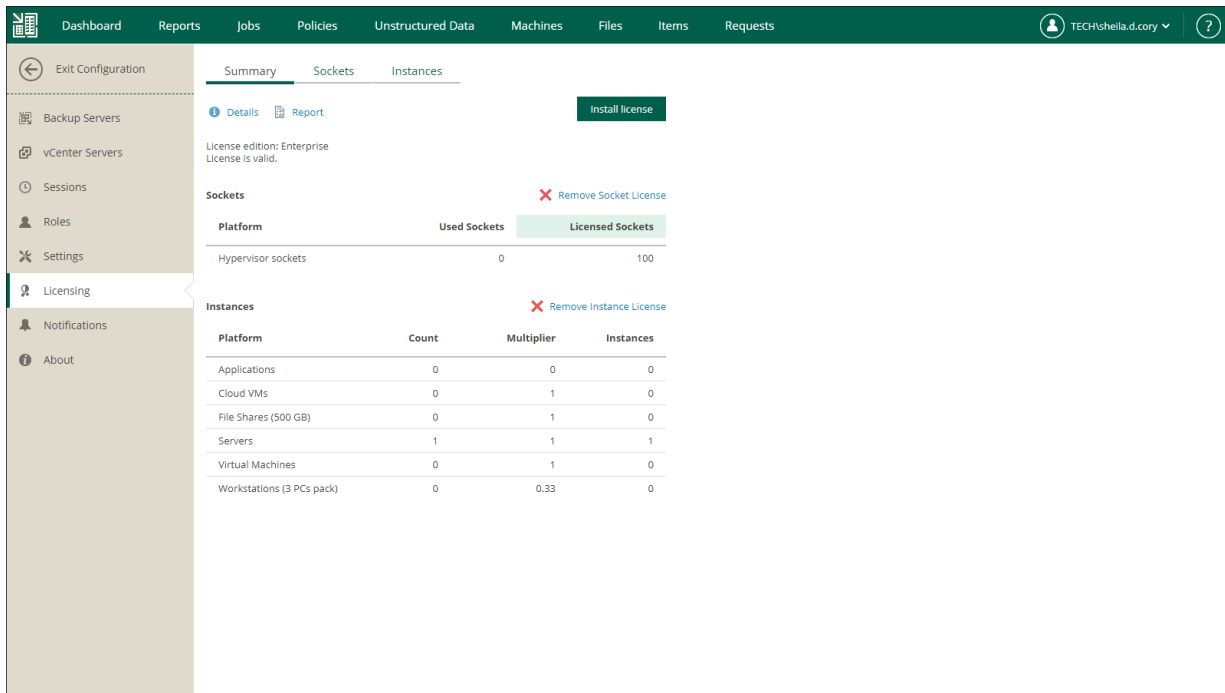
Dashboard Reports Jobs Policies Unstructured Data Machines Files Items Requests

TECH\sheila.d.cory

?

Exit Configuration

Backup Servers

vCenter Servers

Sessions

Roles

Settings

Licensing

Notifications

About

Summary Sockets Instances

Details Report

Install license

License edition: Enterprise
License is valid.

Sockets

Remove Socket License

| Platform | Used Sockets | Licensed Sockets |
|---|---|---|
| Hypervisor sockets | 0 | 100 |

Instances

Remove Instance License

| Platform | Count | Multiplier | Instances |
|---|---|---|---|
| Applications | 0 | 0 | 0 |
| Cloud VMs | 0 | 1 | 0 |
| File Shares (500 GB) | 0 | 1 | 0 |
| Servers | 1 | 1 | 1 |
| Virtual Machines | 0 | 1 | 0 |
| Workstations (3 PCs pack) | 0 | 0.33 | 0 |